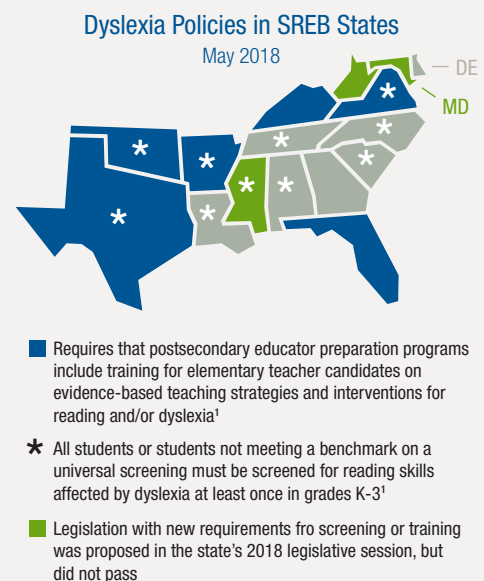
Dyslexia Policies in SREB States
May 2018

DE
MD

Requires that postsecondary educator preparation programs include training for elementary teacher candidates on evidence-based teaching strategies and interventions for reading and/or dyslexia¹

* All students or students not meeting a benchmark on a universal screening must be screened for reading skills affected by dyslexia at least once in grades K-3¹

Legislation with new requirements fro screening or training was proposed in the state's 2018 legislative session, but did not pass